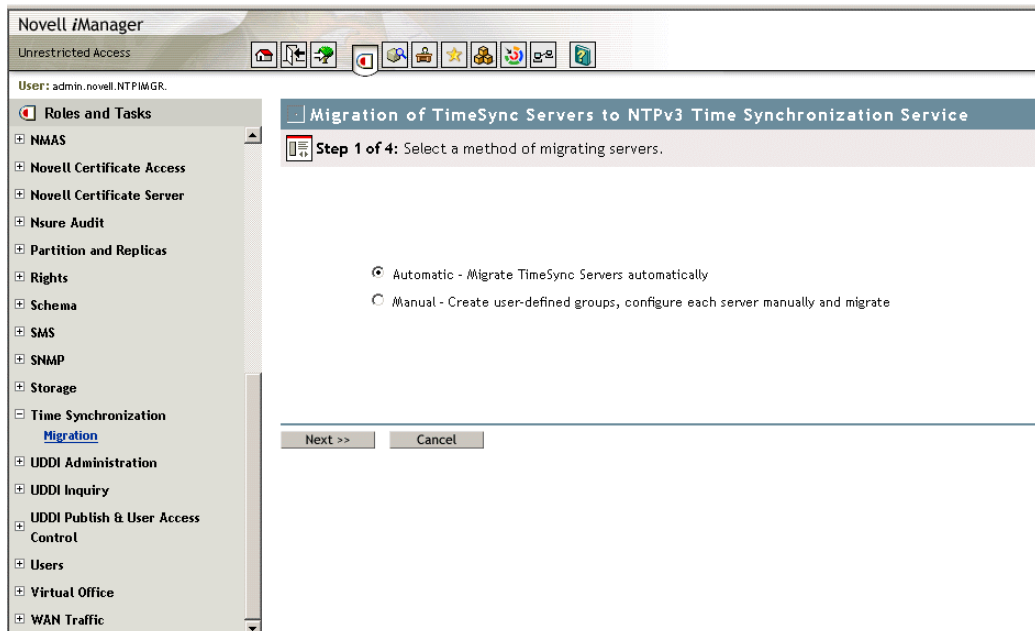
Novell *i*Manager
Unrestricted Access

User: admin.novell.NTPIMGR.

Roles and Tasks
⊞ NMAS
⊞ Novell Certificate Access
⊞ Novell Certificate Server
⊞ Nsure Audit
⊞ Partition and Replicas
⊞ Rights
⊞ Schema
⊞ SMS
⊞ SNMP
⊞ Storage
⊟ Time Synchronization
Migration
⊞ UDDI Administration
⊞ UDDI Inquiry
⊞ UDDI Publish & User Access Control
⊞ Users
⊞ Virtual Office
⊞ WAN Traffic

Migration of TimeSync Servers to NTPv3 Time Synchronization Service

Step 1 of 4: Select a method of migrating servers.

Automatic - Migrate TimeSync Servers automatically
Manual - Create user-defined groups, configure each server manually and migrate

Next >> Cancel